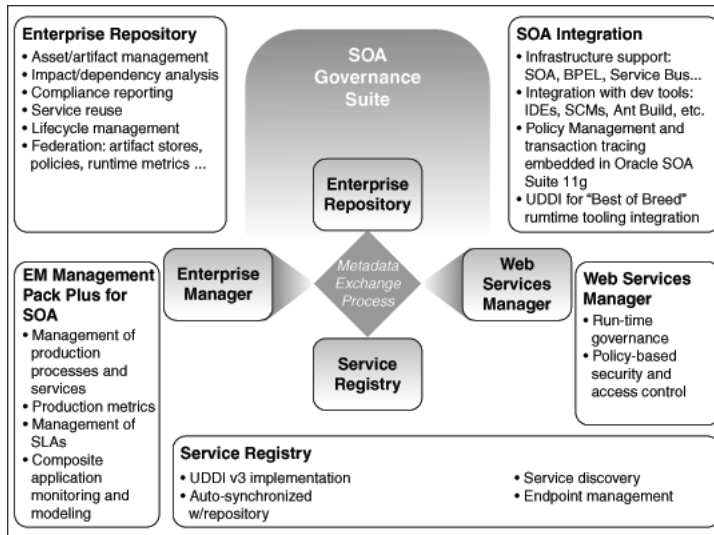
Enterprise Repository
• Asset/artifact management
• Impact/dependency analysis
• Compliance reporting
• Service reuse
• Lifecycle management
• Federation: artifact stores, policies, runtime metrics ...

SOA Governance Suite

SOA Integration
• Infrastructure support: SOA, BPEL, Service Bus...
• Integration with dev tools: IDEs, SCMs, Ant Build, etc.
• Policy Management and transaction tracing embedded in Oracle SOA Suite 11g
• UDDI for "Best of Breed" rumtime tooling integration

Enterprise Repository

Enterprise Manager

Metadata Exchange Process

Web Services Manager

Service Registry

EM Management Pack Plus for SOA
• Management of production processes and services
• Production metrics
• Management of SLAs
• Composite application monitoring and modeling

Web Services Manager
• Run-time governance
• Policy-based security and access control

Service Registry
• UDDI v3 implementation
• Auto-synchronized w/repository
• Service discovery
• Endpoint management